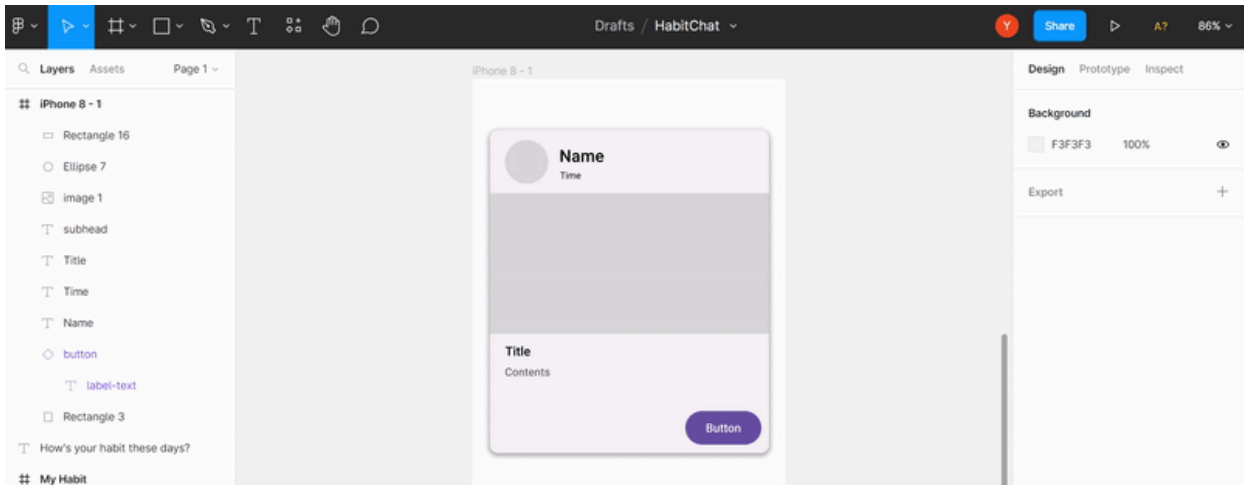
Drafts / HabitChat

Y Share A? 86%

Layers Assets Page 1

iPhone 8 - 1
Rectangle 16
Ellipse 7
image 1
subhead
Title
Time
Name
button
label-text
Rectangle 3
How's your habit these days?
My Habit

iPhone 8 - 1

Name
Time

Title
Contents

Button

Design Prototype Inspect

Background
F3F3F3 100%

Export +